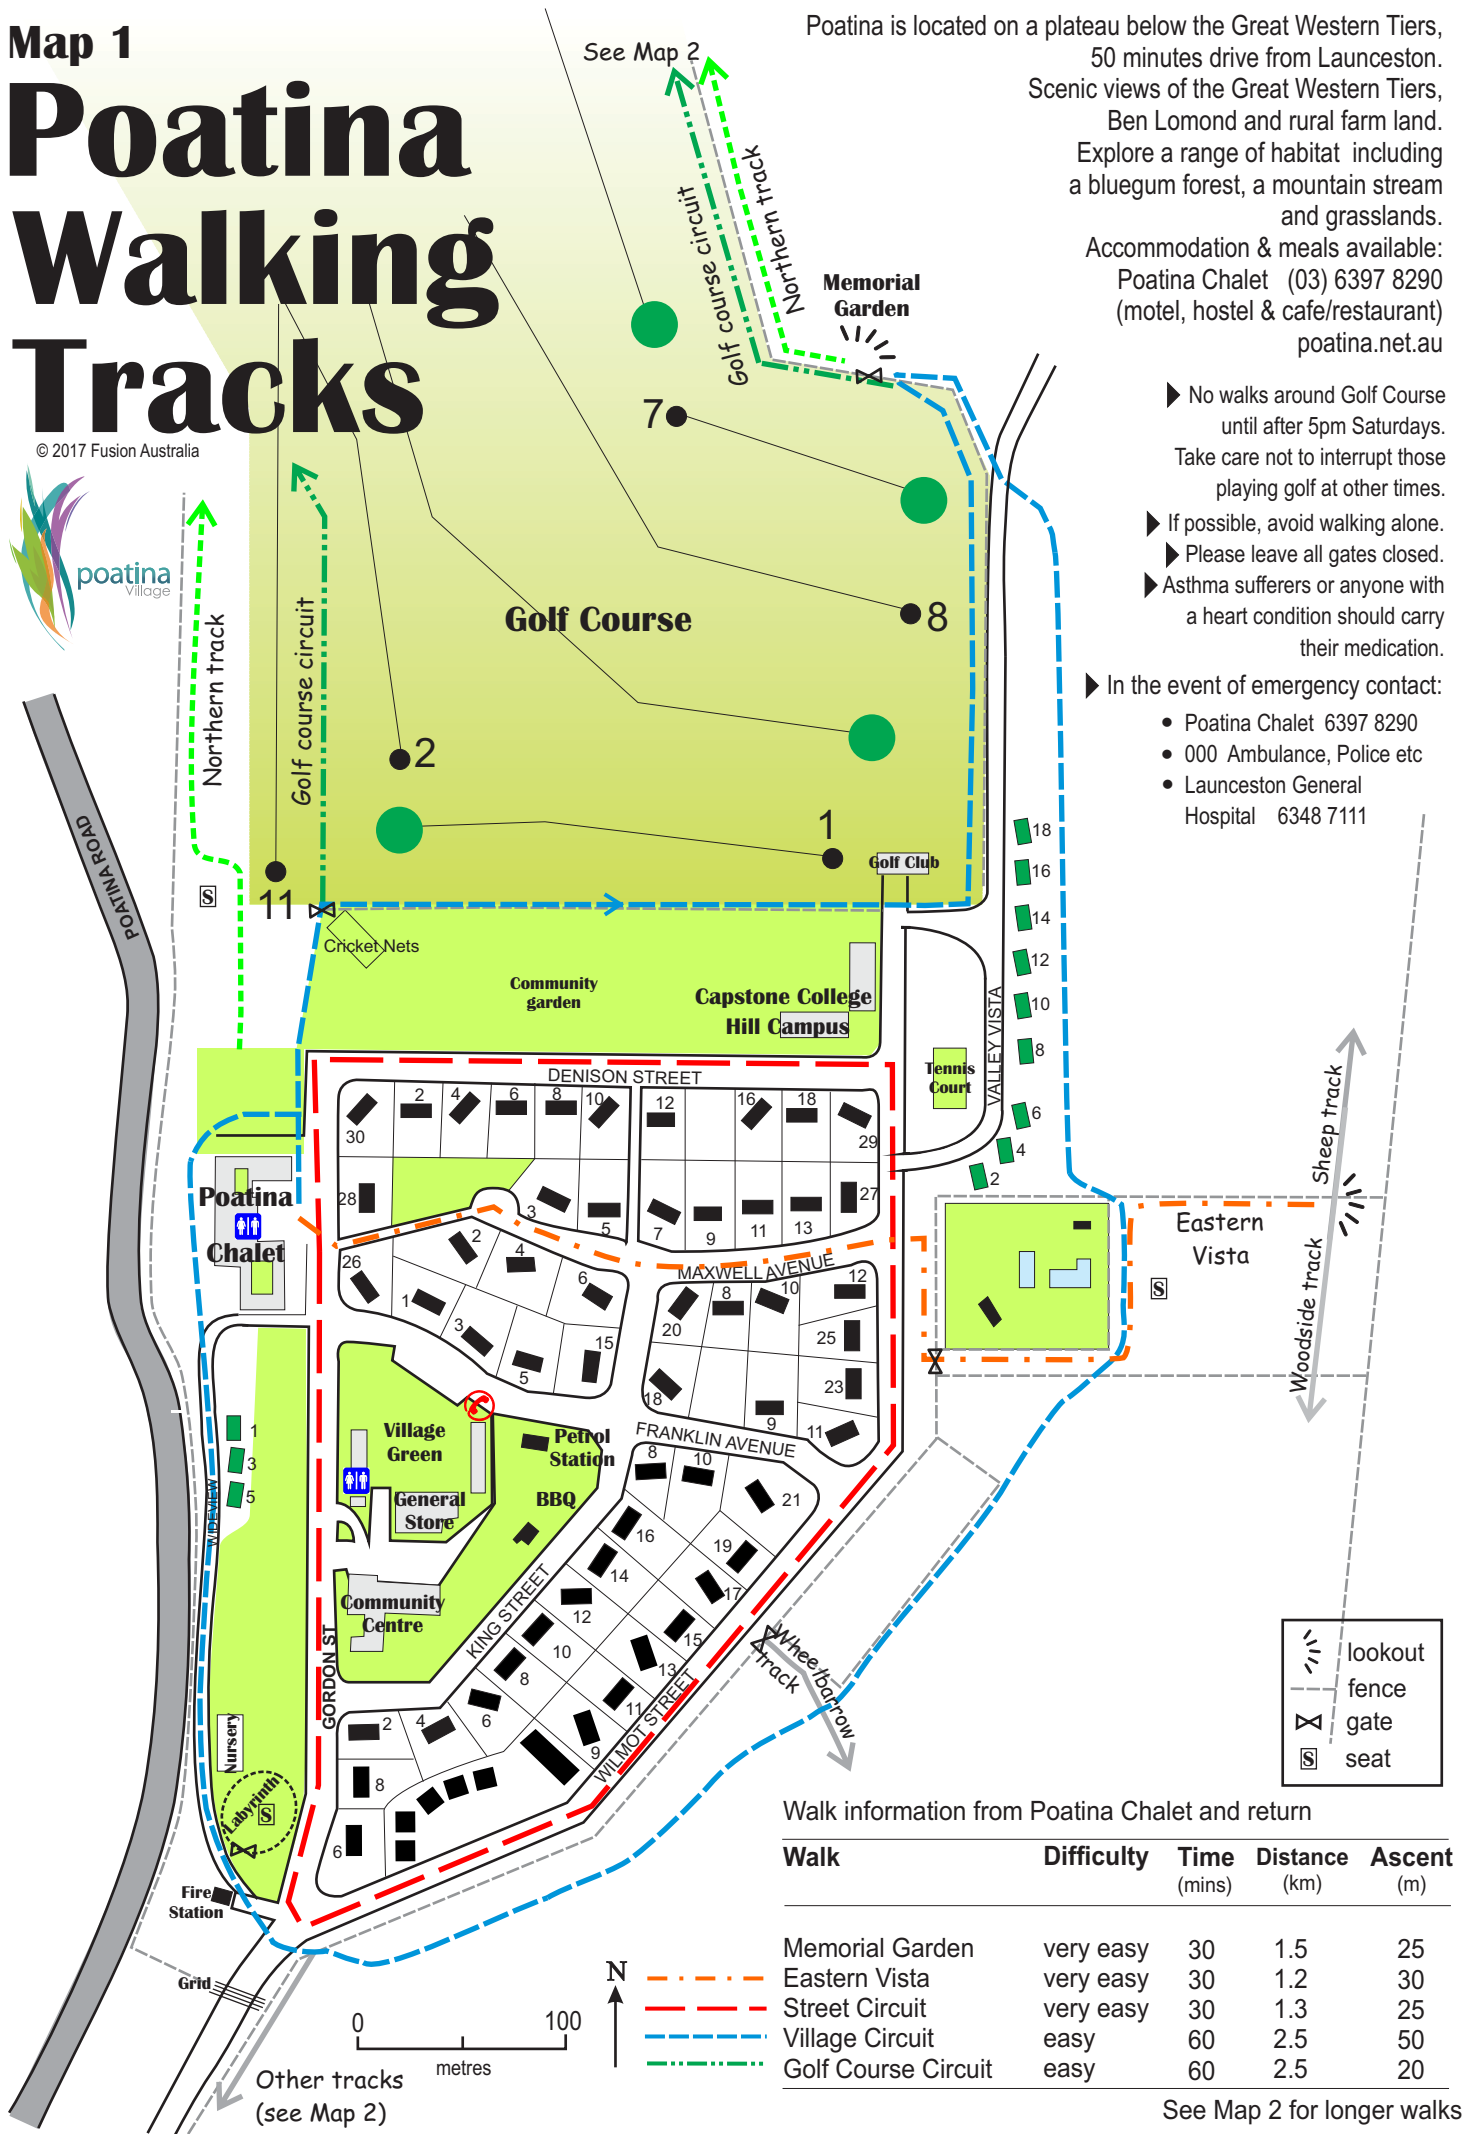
Map 1
Poatina Walking Tracks
© 2017 Fusion Australia

poatina Village

See Map 2

Poatina is located on a plateau below the Great Western Tiers, 50 minutes drive from Launceston. Scenic views of the Great Western Tiers, Ben Lomond and rural farm land. Explore a range of habitat including a bluegum forest, a mountain stream and grasslands. Accommodation & meals available: Poatina Chalet (03) 6397 8290 (motel, hostel & cafe/restaurant) poatina.net.au

No walks around Golf Course until after 5pm Saturdays. Take care not to interrupt those playing golf at other times.
If possible, avoid walking alone.
Please leave all gates closed.
Asthma sufferers or anyone with a heart condition should carry their medication.
In the event of emergency contact:
• Poatina Chalet 6397 8290
• 000 Ambulance, Police etc
• Launceston General Hospital 6348 7111

Golf course circuit
Northern track
Memorial Garden
7
8
Golf Course
2
1
11
Golf Club
Northern track
Golf course circuit
POATINA ROAD
Cricket Nets
Community garden
Capstone College Hill Campus
Tennis Court
VALLEY VISTA
18
16
14
12
10
8
6
4
2
DENISON STREET
Poatina Chalet
MAXWELL AVENUE
Eastern Vista
Sheep track
Woodside track
Village Green
Petrol Station
BBQ
General Store
Community Centre
FRANKLIN AVENUE
KING STREET
WILMOT STREET
GORDON ST
WIDEVIEW
Nursery
Labyrinth
Fire Station
Grid
Wheelbarrow track
Other tracks (see Map 2)
0 100
metres
N

lookout
fence
gate
seat

Walk information from Poatina Chalet and return

| Walk | Difficulty | Time (mins) | Distance (km) | Ascent (m) |
|---|---|---|---|---|
| Memorial Garden | very easy | 30 | 1.5 | 25 |
| Eastern Vista | very easy | 30 | 1.2 | 30 |
| Street Circuit | very easy | 30 | 1.3 | 25 |
| Village Circuit | easy | 60 | 2.5 | 50 |
| Golf Course Circuit | easy | 60 | 2.5 | 20 |

See Map 2 for longer walks